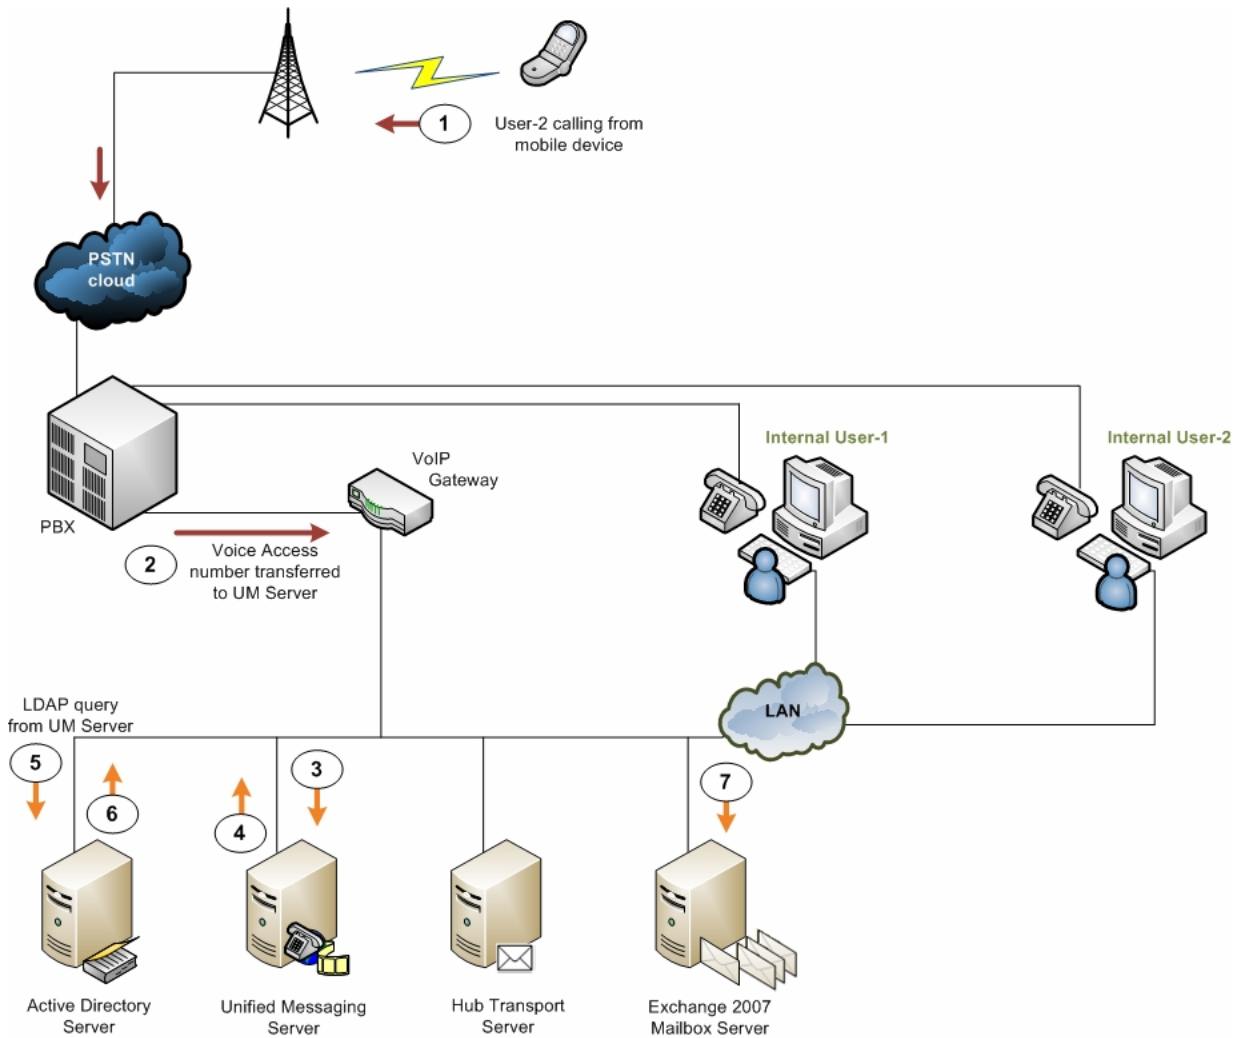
1
User-2 calling from mobile device

PSTN cloud

PBX

VoIP Gateway

2
Voice Access number transferred to UM Server

Internal User-1

Internal User-2

LAN

LDAP query from UM Server

5

6

4

3

7

Active Directory Server

Unified Messaging Server

Hub Transport Server

Exchange 2007 Mailbox Server